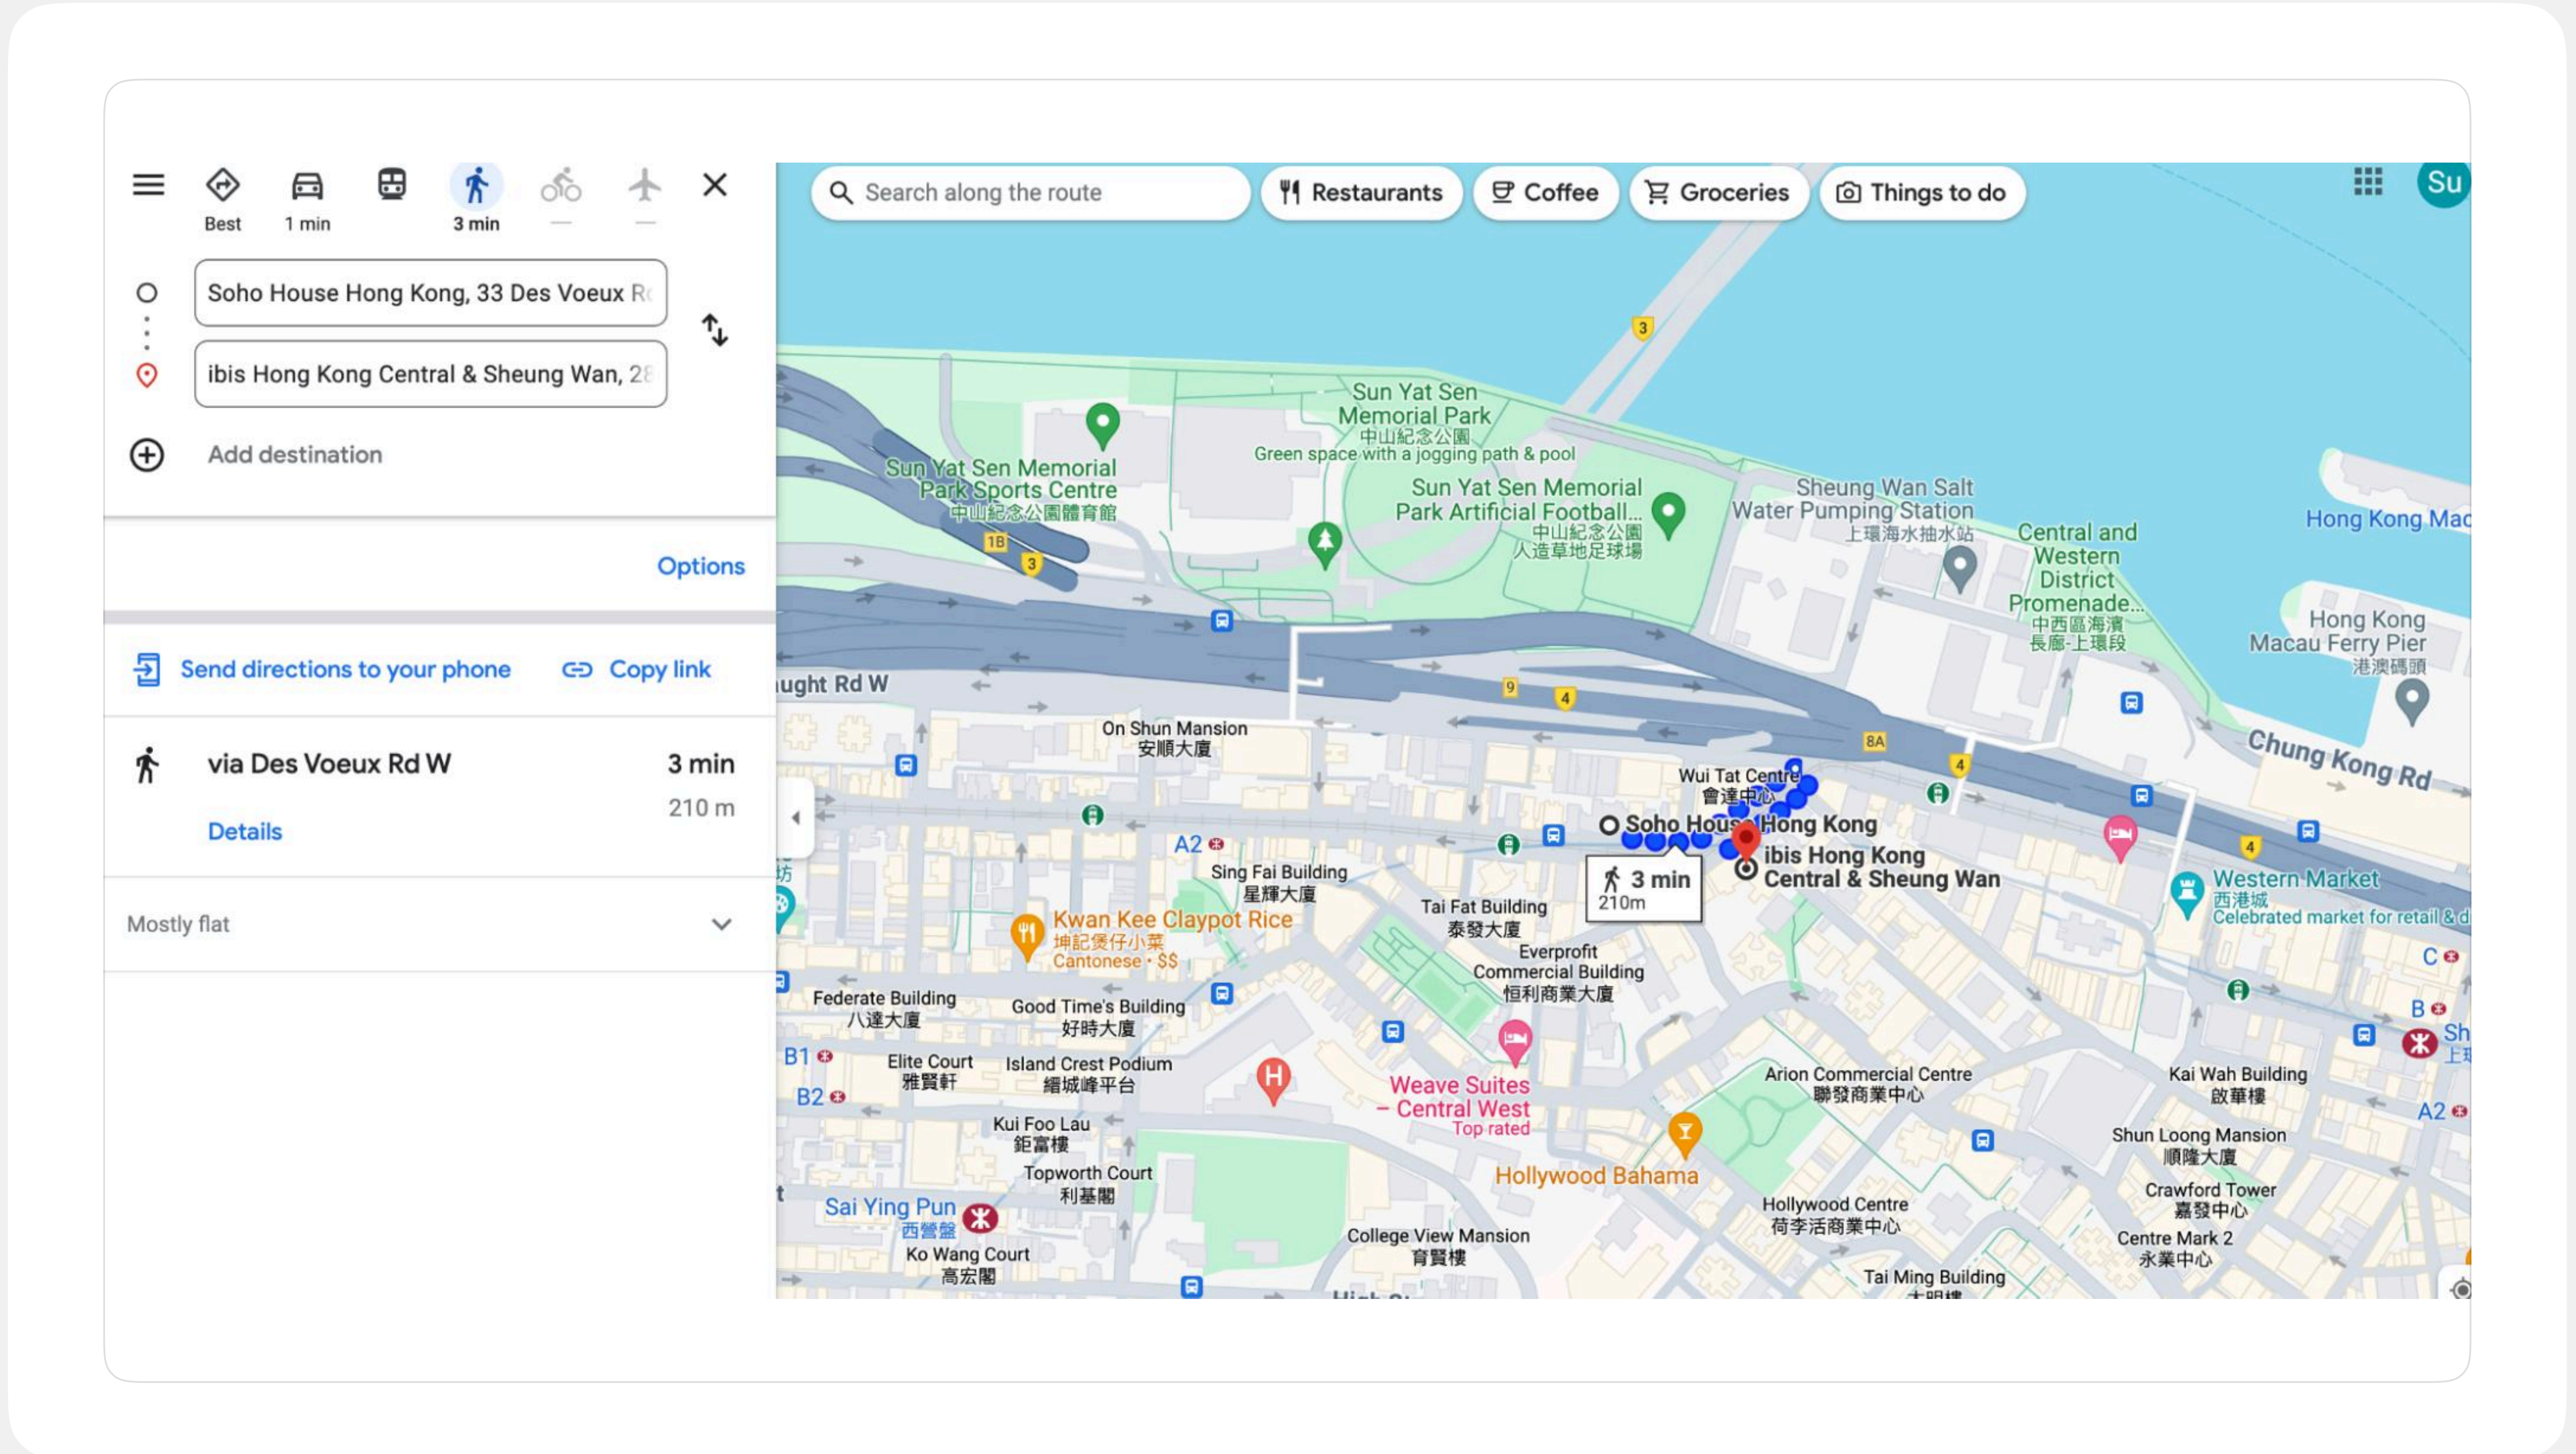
Best 1 min 3 min — —

Soho House Hong Kong, 33 Des Voeux R

ibis Hong Kong Central & Sheung Wan, 2

Add destination

Options

Send directions to your phone Copy link

via Des Voeux Rd W 3 min

210 m

Details

Mostly flat

Search along the route

Restaurants Coffee Groceries Things to do

Su

Sun Yat Sen Memorial Park
中山紀念公園
Green space with a jogging path & pool

Sun Yat Sen Memorial Park Sports Centre
中山紀念公園體育館

Sun Yat Sen Memorial Park Artificial Football...
中山紀念公園人造草地足球場

Sheung Wan Salt Water Pumping Station
上環海水抽水站

Central and Western District Promenade...
中西區海濱長廊-上環段

Hong Kong Mac

Hong Kong Macau Ferry Pier
港澳碼頭

Chung Kong Rd

ught Rd W

On Shun Mansion
安順大廈

Wui Tat Centre
會達中心

Soho House Hong Kong

ibis Hong Kong Central & Sheung Wan

3 min
210m

A2

Sing Fai Building
星輝大廈

Tai Fat Building
泰發大廈

Everprofit Commercial Building
恒利商業大廈

Western Market
西港城
Celebrated market for retail & d

Kwan Kee Claypot Rice
坤記煲仔小菜
Cantonese · $$

Federate Building
八達大廈

Good Time's Building
好時大廈

B1

Elite Court
雅賢軒

Island Crest Podium
縉城峰平台

B2

Weave Suites – Central West
Top rated

Arion Commercial Centre
聯發商業中心

Kai Wah Building
啟華樓

Kui Foo Lau
鉅富樓

Topworth Court
利基閣

Hollywood Bahama

Shun Loong Mansion
順隆大廈

Crawford Tower
嘉發中心

Sai Ying Pun
西營盤

Ko Wang Court
高宏閣

College View Mansion
育賢樓

Hollywood Centre
荷李活商業中心

Centre Mark 2
永業中心

Tai Ming Building

C B A2 Sh 上

3 1B 3 9 4 8A 4 4